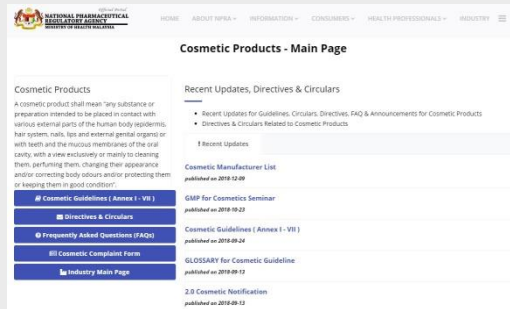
Official Portal
NATIONAL PHARMACEUTICAL REGULATORY AGENCY
MINISTRY OF HEALTH MALAYSIA

HOME ABOUT NPRA ▾ INFORMATION ▾ CONSUMERS ▾ HEALTH PROFESSIONALS ▾ INDUSTRY ☰

Cosmetic Products - Main Page

Cosmetic Products

A cosmetic product shall mean "any substance or preparation intended to be placed in contact with various external parts of the human body (epidermis, hair system, nails, lips and external genital organs) or with teeth and the mucous membranes of the oral cavity, with a view exclusively or mainly to cleaning them, perfuming them, changing their appearance and/or correcting body odours and/or protecting them or keeping them in good condition".

Cosmetic Guidelines ( Annex I - VII )

Directives & Circulars

Frequently Asked Questions (FAQs)

Cosmetic Complaint Form

Industry Main Page

Recent Updates, Directives & Circulars

• Recent Updates for Guidelines, Circulars, Directives, FAQ & Announcements for Cosmetic Products
• Directives & Circulars Related to Cosmetic Products

Recent Updates

Cosmetic Manufacturer List
published on 2018-12-09

GMP for Cosmetics Seminar
published on 2018-10-23

Cosmetic Guidelines ( Annex I - VII )
published on 2018-09-24

GLOSSARY for Cosmetic Guideline
published on 2018-09-13

2.0 Cosmetic Notification
published on 2018-09-13